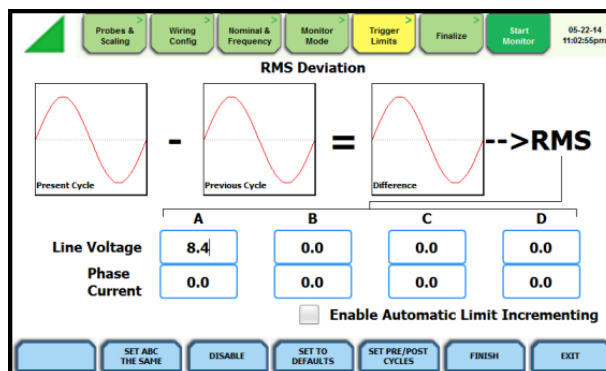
Probes & Scaling

Wiring Config

Nominal & Frequency

Monitor Mode

Trigger Limits

Finalize

Start Monitor

05-22-14 11:02:55pm

RMS Deviation

Present Cycle

-

Previous Cycle

=

Difference

-->RMS

| | A | B | C | D |
|---|---|---|---|---|
| Line Voltage | 8.4 | 0.0 | 0.0 | 0.0 |
| Phase Current | 0.0 | 0.0 | 0.0 | 0.0 |

Enable Automatic Limit Incrementing

SET ABC THE SAME

DISABLE

SET TO DEFAULTS

SET PRE/POST CYCLES

FINISH

EXIT